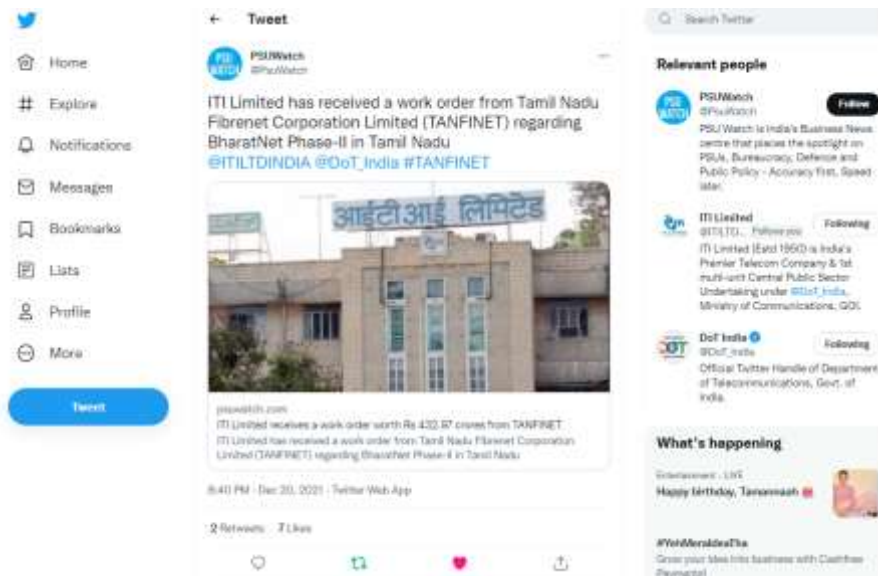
Home
Explore
Notifications
Messages
Bookmarks
Lists
Profile
More
Tweet

Tweet

PSUWatch
@PSUWatch

ITI Limited has received a work order from Tamil Nadu Fibrenet Corporation Limited (TANFINET) regarding BharatNet Phase-II in Tamil Nadu
@ITILTDINDIA @DoT_India #TANFINET

आईटीआई लिमिटेड

psuwatch.com
ITI Limited receives a work order worth Rs 432.87 crores from TANFINET
ITI Limited has received a work order from Tamil Nadu Fibrenet Corporation Limited (TANFINET) regarding BharatNet Phase-II in Tamil Nadu

8:40 PM · Dec 20, 2021 · Twitter Web App

2 Retweets 7 Likes

Search Twitter

Relevant people

PSUWatch
@PSUWatch
Follow
PSU Watch is India's Business News centre that places the spotlight on PSUs, Bureaucracy, Defence and Public Policy - Accuracy First, Speed later.

ITI Limited
@ITILTD... Follows you
Following
ITI Limited (Estd 1950) is India's Premier Telecom Company & 1st multi-unit Central Public Sector Undertaking under @DoT_India, Ministry of Communications, GOI.

DoT India
@DoT_India
Following
Official Twitter Handle of Department of Telecommunications, Govt. of India.

What's happening

Entertainment · LIVE
Happy birthday, Tamannaah

#YehMeraIdeaTha
Grow your idea into business with Cashfree Payments!